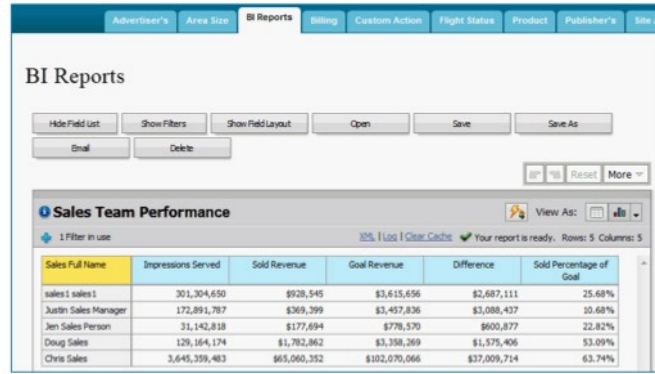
Advertiser's Area Size BI Reports Billing Custom Action Flight Status Product Publisher's Site

BI Reports

Hide Field List Show Filters Show Field Layout Open Save Save As
Email Delete

Reset More

Sales Team Performance

View As:

1 Filter in use

XML | Log | Clear Cache Your report is ready. Rows: 5 Columns: 5

| Sales Full Name | Impressions Served | Sold Revenue | Goal Revenue | Difference | Sold Percentage of Goal |
|---|---|---|---|---|---|
| sales1 sales1 | 301,304,650 | $928,545 | $3,615,656 | $2,687,111 | 25.68% |
| Justin Sales Manager | 172,891,787 | $369,399 | $3,457,836 | $3,088,437 | 10.68% |
| Jen Sales Person | 31,142,818 | $177,694 | $778,570 | $600,877 | 22.82% |
| Doug Sales | 129,164,174 | $1,782,862 | $3,358,269 | $1,575,406 | 53.09% |
| Chris Sales | 3,645,359,483 | $65,060,352 | $102,070,066 | $37,009,714 | 63.74% |